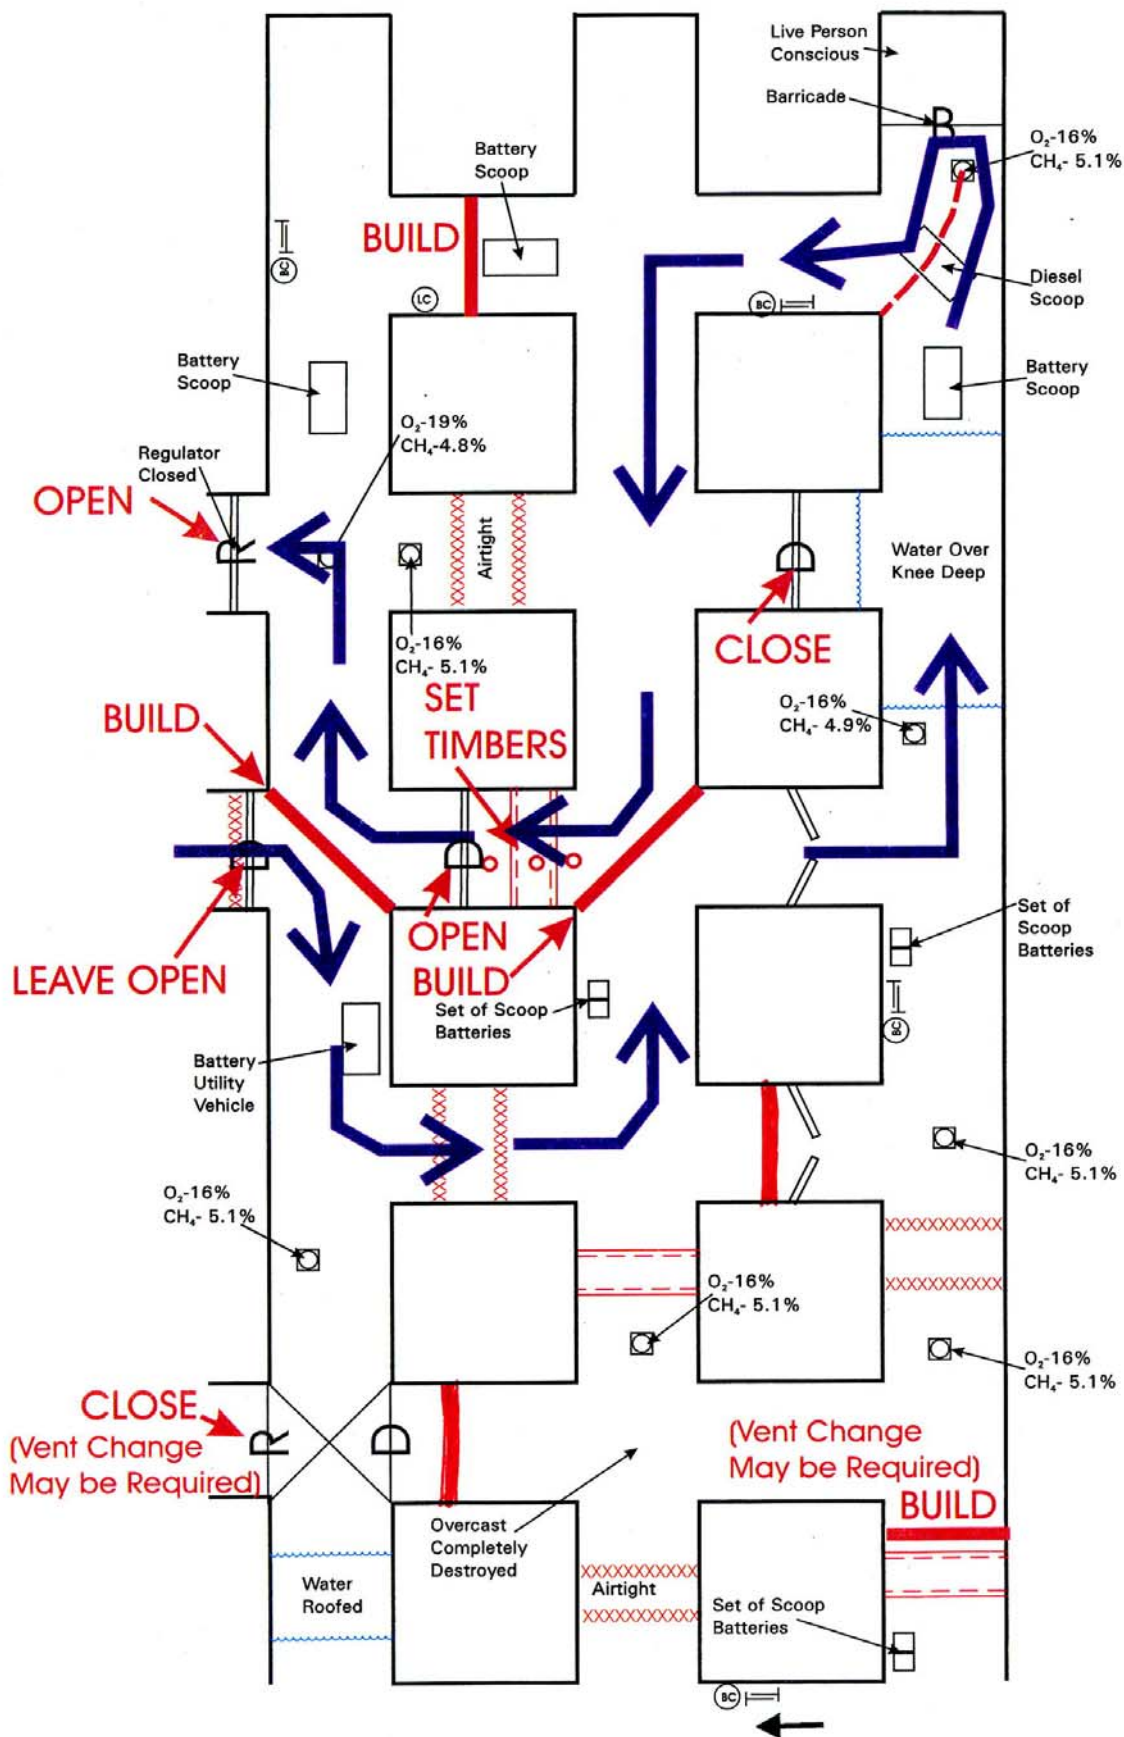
Live Person Conscious

Barricade

$O_2$-16%
$CH_4$- 5.1%

Battery Scoop

BUILD

LC

BC

BC

Diesel Scoop

Battery Scoop

Battery Scoop

$O_2$-19%
$CH_4$-4.8%

Regulator Closed

OPEN

Airtight

Water Over Knee Deep

$O_2$-16%
$CH_4$- 5.1%

SET TIMBERS

CLOSE

$O_2$-16%
$CH_4$- 4.9%

BUILD

Set of Scoop Batteries

OPEN

BUILD

LEAVE OPEN

Set of Scoop Batteries

BC

Battery Utility Vehicle

$O_2$-16%
$CH_4$- 5.1%

$O_2$-16%
$CH_4$- 5.1%

$O_2$-16%
$CH_4$- 5.1%

$O_2$-16%
$CH_4$- 5.1%

CLOSE
(Vent Change May be Required)

(Vent Change May be Required)

BUILD

Overcast Completely Destroyed

Airtight

Water Roofed

Set of Scoop Batteries

BC